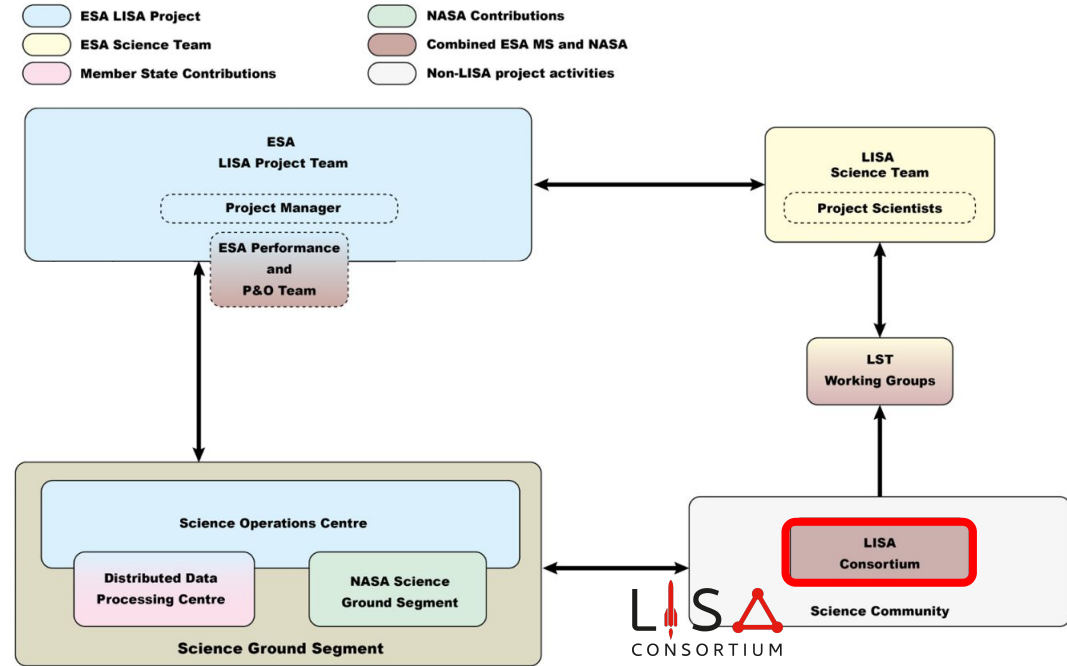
ESA LISA Project
ESA Science Team
Member State Contributions
NASA Contributions
Combined ESA MS and NASA
Non-LISA project activities

ESA
LISA Project Team
Project Manager
ESA Performance and P&O Team

LISA
Science Team
Project Scientists

LST
Working Groups

Science Operations Centre
Distributed Data Processing Centre
NASA Science Ground Segment
Science Ground Segment

LISA
Consortium
Science Community

LISA
CONSORTIUM